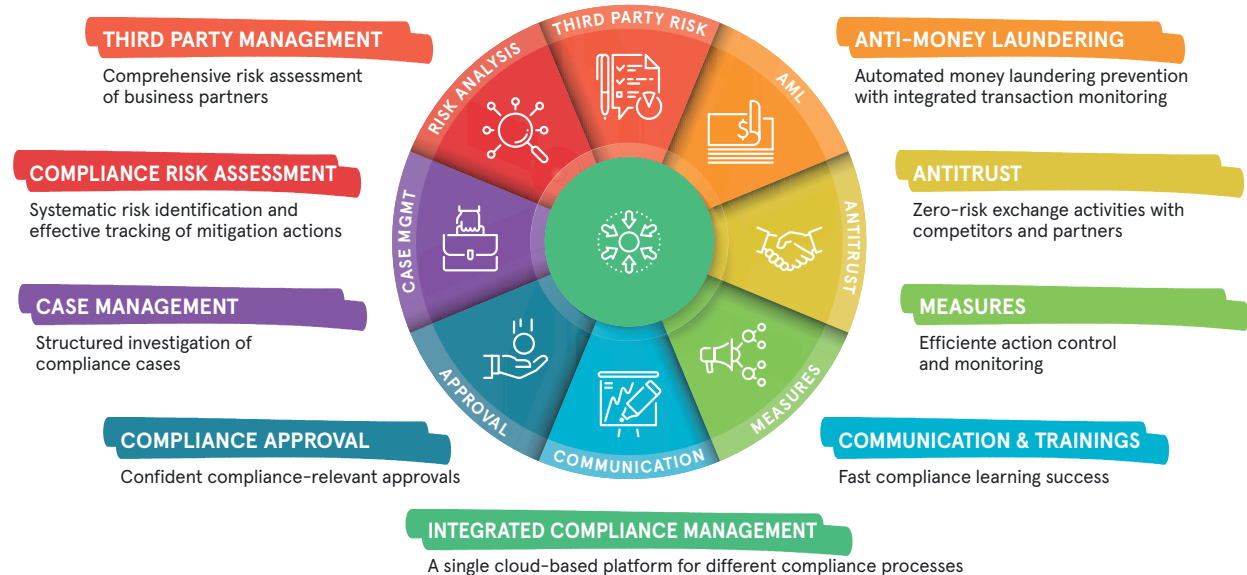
THIRD PARTY MANAGEMENT
Comprehensive risk assessment of business partners

COMPLIANCE RISK ASSESSMENT
Systematic risk identification and effective tracking of mitigation actions

CASE MANAGEMENT
Structured investigation of compliance cases

COMPLIANCE APPROVAL
Confident compliance-relevant approvals

THIRD PARTY RISK
RISK ANALYSIS
AML
ANTITRUST
MEASURES
COMMUNICATION
APPROVAL
CASE MGMT

ANTI-MONEY LAUNDERING
Automated money laundering prevention with integrated transaction monitoring

ANTITRUST
Zero-risk exchange activities with competitors and partners

MEASURES
Efficiente action control and monitoring

COMMUNICATION & TRAININGS
Fast compliance learning success

INTEGRATED COMPLIANCE MANAGEMENT
A single cloud-based platform for different compliance processes